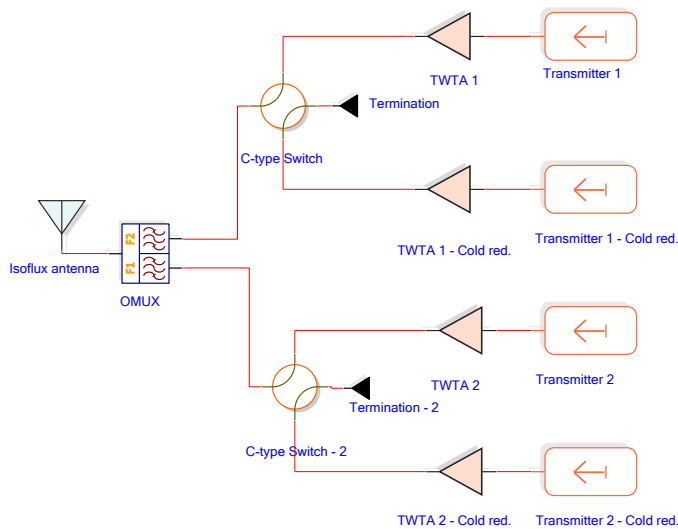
TWTA 1

Transmitter 1

Termination

C-type Switch

TWTA 1 - Cold red.

Transmitter 1 - Cold red.

Isoflux antenna

F2

F1

OMUX

TWTA 2

Transmitter 2

Termination - 2

C-type Switch - 2

TWTA 2 - Cold red.

Transmitter 2 - Cold red.